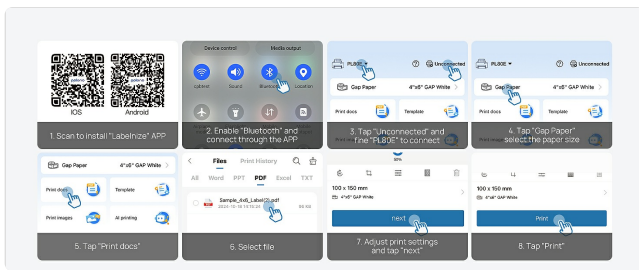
IOS
Android

1. Scan to install "Labelnize" APP

Device control
Media output
Bluetooth
Location

2. Enable "Bluetooth" and connect through the APP

PL80E
Unconnected
Gap Paper
4"x6" GAP White
Print docs
Template

3. Tap "Unconnected" and fine "PL80E" to connect

PL80E
Unconnected
Gap Paper
4"x6" GAP White
Print docs
Template

4. Tap "Gap Paper" select the paper size

Gap Paper
4"x6" GAP White
Print docs
Template
Print images
AI printing

5. Tap "Print docs"

Files
Print History
All
Word
PDF
PDF
Excel
TXT
Sample_4x6_Label(2).pdf

6. Select file

100 x 150 mm
4"x6" GAP White
next

7. Adjust print settings and tap "next"

100 x 150 mm
4"x6" GAP White
Print

8. Tap "Print"